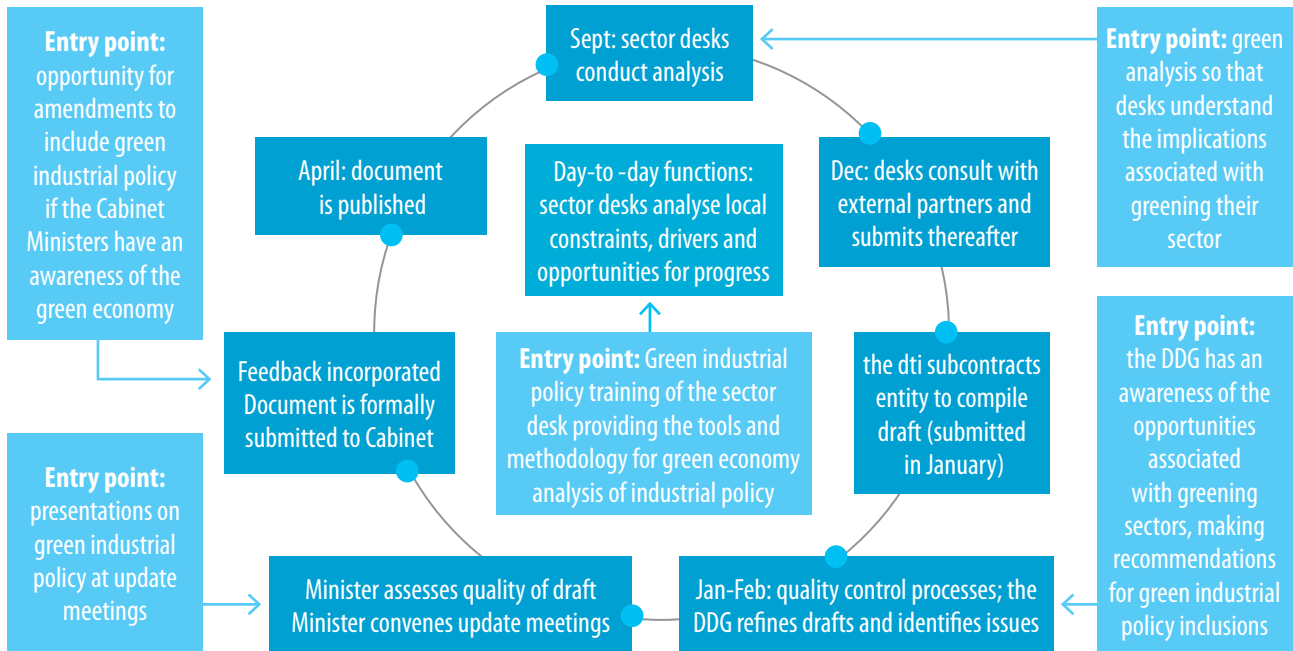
Entry point: opportunity for amendments to include green industrial policy if the Cabinet Ministers have an awareness of the green economy

Sept: sector desks conduct analysis

Entry point: green analysis so that desks understand the implications associated with greening their sector

April: document is published

Day-to -day functions: sector desks analyse local constraints, drivers and opportunities for progress

Dec: desks consult with external partners and submits thereafter

Feedback incorporated Document is formally submitted to Cabinet

Entry point: Green industrial policy training of the sector desk providing the tools and methodology for green economy analysis of industrial policy

the dti subcontracts entity to compile draft (submitted in January)

Entry point: the DDG has an awareness of the opportunities associated with greening sectors, making recommendations for green industrial policy inclusions

Entry point: presentations on green industrial policy at update meetings

Minister assesses quality of draft Minister convenes update meetings

Jan-Feb: quality control processes; the DDG refines drafts and identifies issues